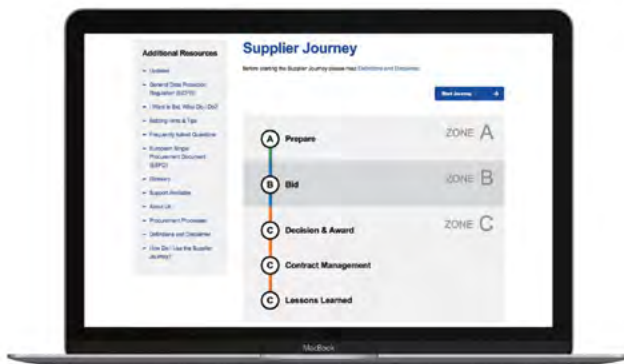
Additional Resources

Updates

General Data Protection Regulation (GDPR)

I Want to Bid, What Do I Do?

Bidding Hints & Tips

Frequently Asked Questions

European Single Procurement Document (ESPD)

Glossary

Support Available

About Us

Procurement Processes

Definitions and Disclaimer

How Do I Use the Supplier Journey?

Supplier Journey

Before starting the Supplier Journey please read Definitions and Disclaimer.

Start Journey →

A Prepare

ZONE A

B Bid

ZONE B

C Decision & Award

ZONE C

C Contract Management

C Lessons Learned

MacBook